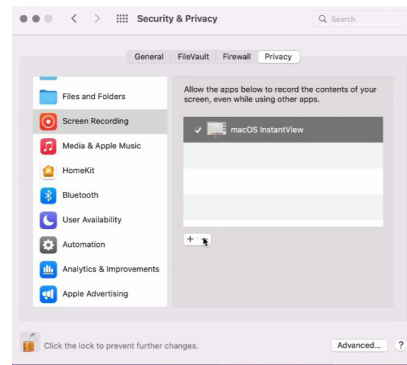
Security & Privacy

Search

General | FileVault | Firewall | Privacy

Files and Folders

Screen Recording

Media & Apple Music

HomeKit

Bluetooth

User Availability

Automation

Analytics & Improvements

Apple Advertising

Allow the apps below to record the contents of your screen, even while using other apps.

✓ macOS InstantView

+ -

Click the lock to prevent further changes.

Advanced...

?